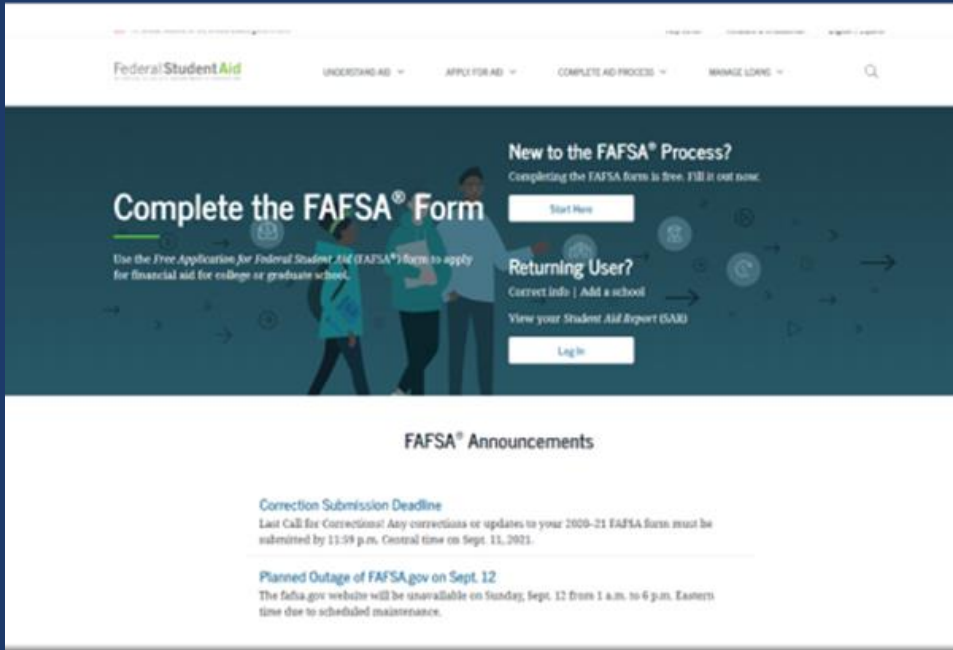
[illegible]

Federal Student Aid

UNDERSTAND AID
APPLY FOR AID
COMPLETE AID PROCESS
MANAGE LOANS

Complete the FAFSA® Form

Use the Free Application for Federal Student Aid (FAFSA®) form to apply for financial aid for college or graduate school.

New to the FAFSA® Process?

Completing the FAFSA form is free. Fill it out now.

Start Here

Returning User?

Correct info | Add a school

View your Student Aid Report (SAR)

Log In

FAFSA® Announcements

Correction Submission Deadline

Last Call for Corrections! Any corrections or updates to your 2020–21 FAFSA form must be submitted by 11:59 p.m. Central time on Sept. 11, 2021.

Planned Outage of FAFSA.gov on Sept. 12

The fafsa.gov website will be unavailable on Sunday, Sept. 12 from 1 a.m. to 6 p.m. Eastern time due to scheduled maintenance.